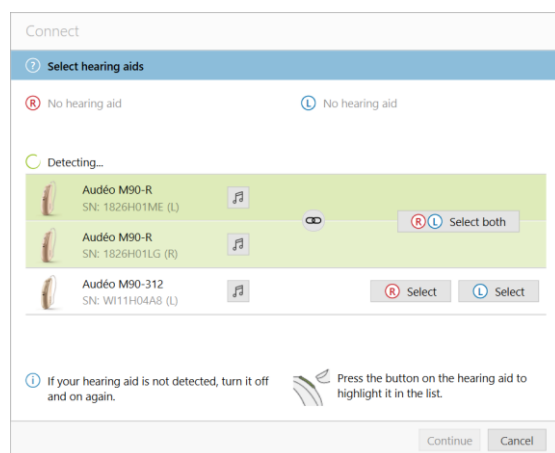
Connect

? Select hearing aids

R No hearing aid

L No hearing aid

Detecting...

Audéo M90-R
SN: 1826H01ME (L)

Audéo M90-R
SN: 1826H01LG (R)

R L Select both

Audéo M90-312
SN: WI11H04A8 (L)

R Select

L Select

i If your hearing aid is not detected, turn it off and on again.

Press the button on the hearing aid to highlight it in the list.

Continue

Cancel